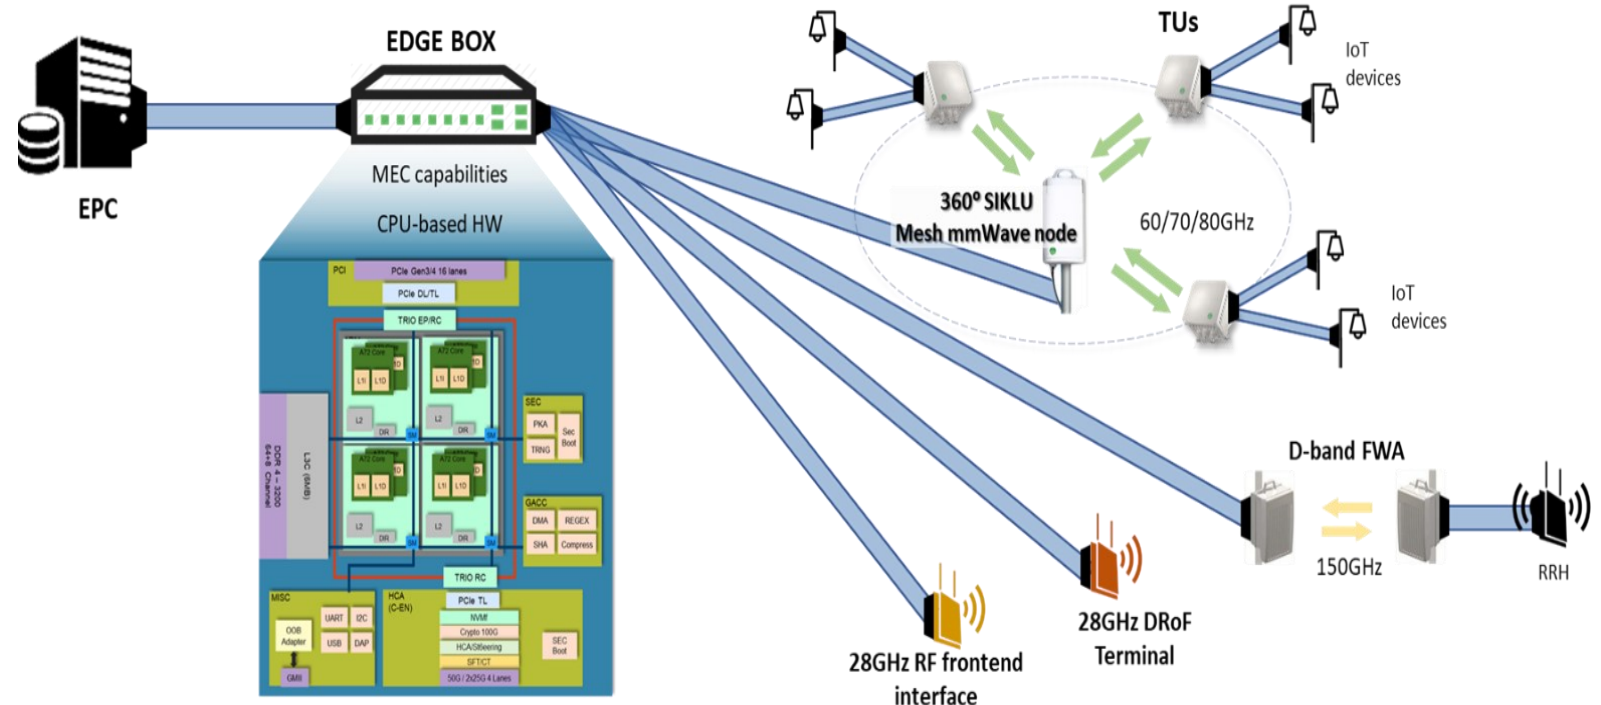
EDGE BOX

EPC

MEC capabilities

CPU-based HW

PCI

PCIe Gen3/4 16 lanes

PCIe DL/TL

TRIO EP/RC

A72 Core

L1I L1D

L2

DIR

SEC

PKA

Sec Boot

TRNG

L3C (6MB)

DDR 4 - 3200 64+8 Channel

GACC

DMA

REGEX

SHA

Compress

TRIO RC

MISC

OOB Adapter

UART

I2C

USB

DAP

GMII

HCA (C-EN)

PCIe TL

NVMf

Crypto 100G

HCA/Steering

SFTCT

50G / 2x25G 4 Lanes

SEC Boot

TUs

IoT devices

360º SIKLU Mesh mmWave node

60/70/80GHz

IoT devices

D-band FWA

150GHz

RRH

28GHz RF frontend interface

28GHz DRoF Terminal